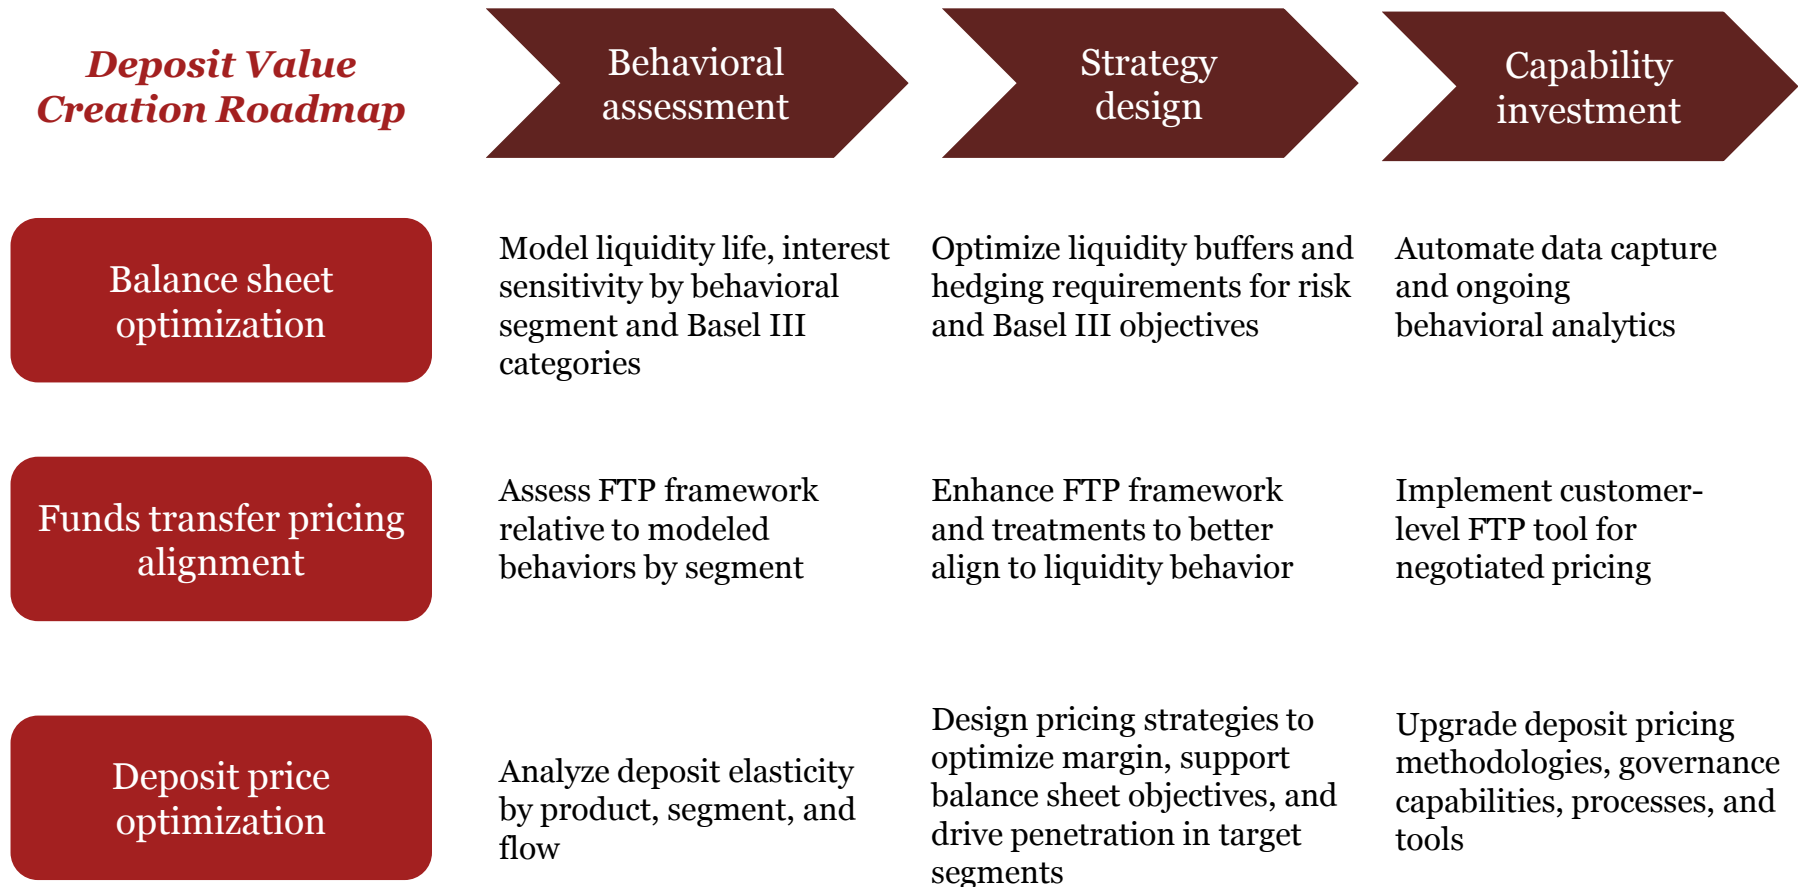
| Deposit Value Creation Roadmap | Behavioral assessment | Strategy design | Capability investment |
|---|---|---|---|
| Balance sheet optimization | Model liquidity life, interest sensitivity by behavioral segment and Basel III categories | Optimize liquidity buffers and hedging requirements for risk and Basel III objectives | Automate data capture and ongoing behavioral analytics |
| Funds transfer pricing alignment | Assess FTP framework relative to modeled behaviors by segment | Enhance FTP framework and treatments to better align to liquidity behavior | Implement customer-level FTP tool for negotiated pricing |
| Deposit price optimization | Analyze deposit elasticity by product, segment, and flow | Design pricing strategies to optimize margin, support balance sheet objectives, and drive penetration in target segments | Upgrade deposit pricing methodologies, governance capabilities, processes, and tools |